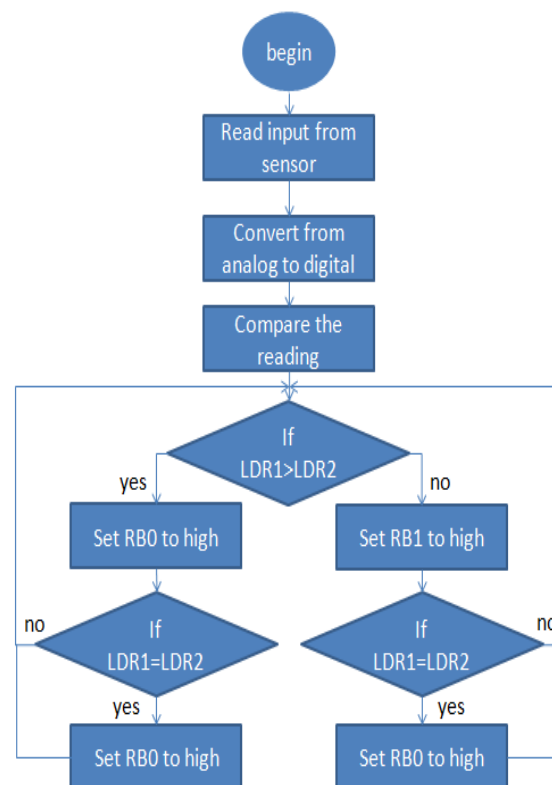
begin

Read input from sensor

Convert from analog to digital

Compare the reading

If LDR1>LDR2

yes

no

Set RB0 to high

Set RB1 to high

no

If LDR1=LDR2

If LDR1=LDR2

no

yes

yes

Set RB0 to high

Set RB0 to high